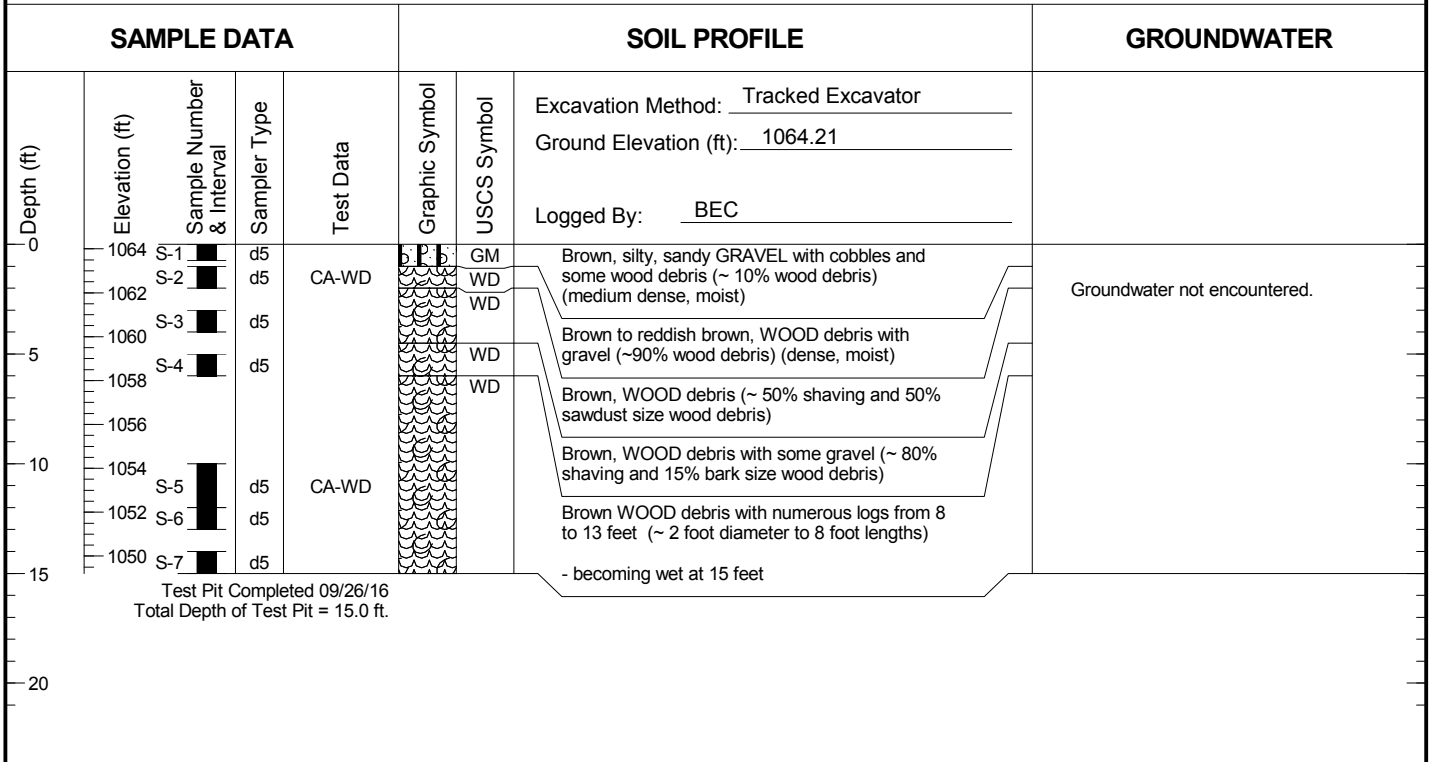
SAMPLE DATA

SOIL PROFILE

GROUNDWATER

Depth (ft)

Elevation (ft)

Sample Number & Interval

Sampler Type

Test Data

Graphic Symbol

USCS Symbol

Excavation Method: Tracked Excavator

Ground Elevation (ft): 1064.21

Logged By: BEC

0

5

10

15

20

1064

1062

1060

1058

1056

1054

1052

1050

S-1 d5

S-2 d5 CA-WD

S-3 d5

S-4 d5

S-5 d5 CA-WD

S-6 d5

S-7 d5

GM

WD

WD

WD

WD

Brown, silty, sandy GRAVEL with cobbles and some wood debris (~ 10% wood debris) (medium dense, moist)

Brown to reddish brown, WOOD debris with gravel (~90% wood debris) (dense, moist)

Brown, WOOD debris (~ 50% shaving and 50% sawdust size wood debris)

Brown, WOOD debris with some gravel (~ 80% shaving and 15% bark size wood debris)

Brown WOOD debris with numerous logs from 8 to 13 feet (~ 2 foot diameter to 8 foot lengths)

- becoming wet at 15 feet

Groundwater not encountered.

Test Pit Completed 09/26/16
Total Depth of Test Pit = 15.0 ft.